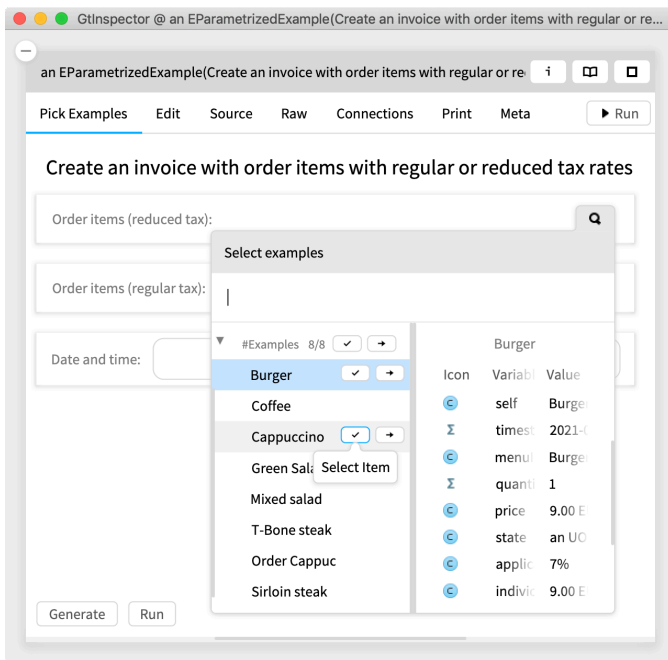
GtInspector @ an EParametrizedExample(Create an invoice with order items with regular or re

an EParametrizedExample(Create an invoice with order items with regular or re

Pick Examples | Edit | Source | Raw | Connections | Print | Meta | Run

Create an invoice with order items with regular or reduced tax rates

Order items (reduced tax):

Order items (regular tax):

Date and time:

Select examples

#Examples 8/8

Burger
Coffee
Cappuccino
Green Sala
Select Item
Mixed salad
T-Bone steak
Order Cappuc
Sirloin steak

Burger

| Icon | Variabl | Value |
|---|---|---|
| | self | Burge |
| | timest | 2021- |
| | menu | Burge |
| | quanti | 1 |
| | price | 9.00 E |
| | state | an UO |
| | applic | 7% |
| | indivi | 9.00 E |

Generate | Run